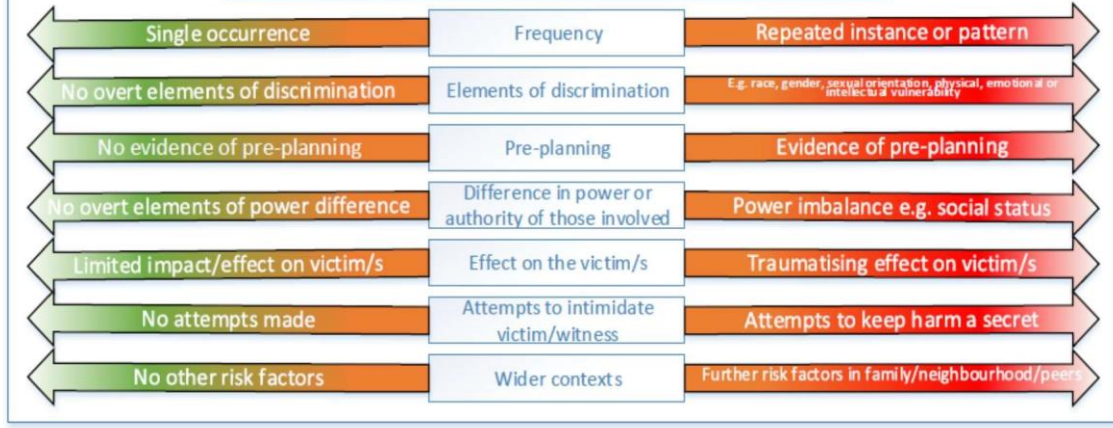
Single occurrence | Frequency | Repeated instance or pattern

No overt elements of discrimination | Elements of discrimination | E.g. race, gender, sexual orientation, physical, emotional or intellectual vulnerability

No evidence of pre-planning | Pre-planning | Evidence of pre-planning

No overt elements of power difference | Difference in power or authority of those involved | Power imbalance e.g. social status

Limited impact/effect on victim/s | Effect on the victim/s | Traumatising effect on victim/s

No attempts made | Attempts to intimidate victim/witness | Attempts to keep harm a secret

No other risk factors | Wider contexts | Further risk factors in family/neighbourhood/peers